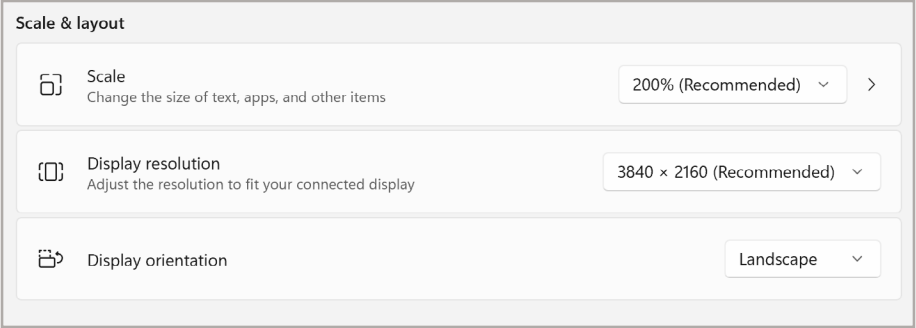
Scale & layout

Scale
Change the size of text, apps, and other items

200% (Recommended)

Display resolution
Adjust the resolution to fit your connected display

3840 × 2160 (Recommended)

Display orientation

Landscape